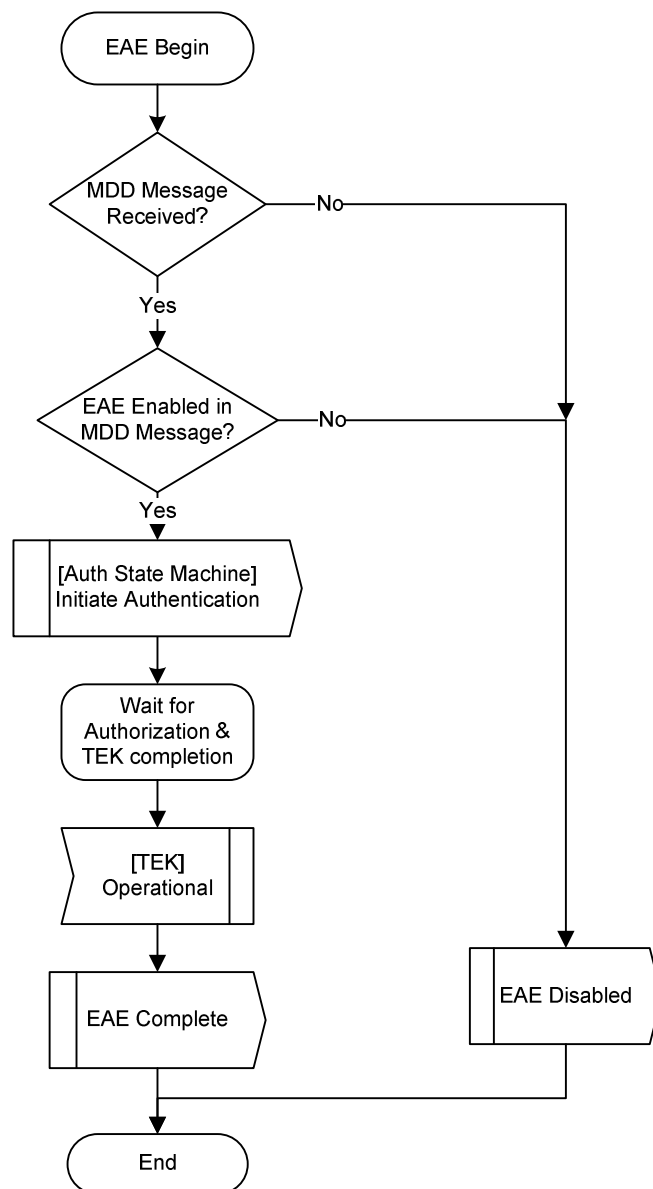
EAE Begin

MDD Message Received?

No

Yes

EAE Enabled in MDD Message?

No

Yes

[Auth State Machine] Initiate Authentication

Wait for Authorization & TEK completion

[TEK] Operational

EAE Complete

EAE Disabled

End